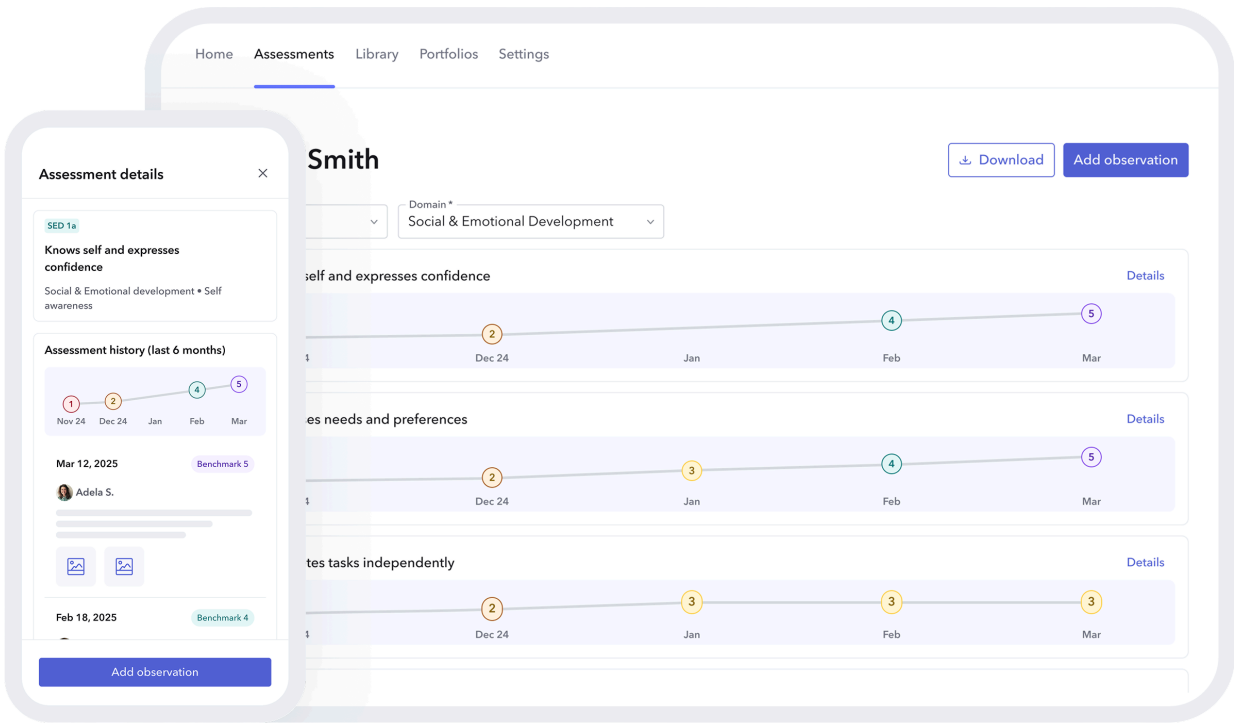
Home Assessments Library Portfolios Settings

Smith

Download Add observation

Domain *
Social & Emotional Development

self and expresses confidence
Details
2 4 5
4 Dec 24 Jan Feb Mar

es needs and preferences
Details
2 3 4 5
4 Dec 24 Jan Feb Mar

tes tasks independently
Details
2 3 3 3
4 Dec 24 Jan Feb Mar

Assessment details

SED 1a
Knows self and expresses confidence
Social & Emotional development • Self awareness

Assessment history (last 6 months)
1 2 4 5
Nov 24 Dec 24 Jan Feb Mar

Mar 12, 2025 Benchmark 5
Adela S.

Feb 18, 2025 Benchmark 4

Add observation